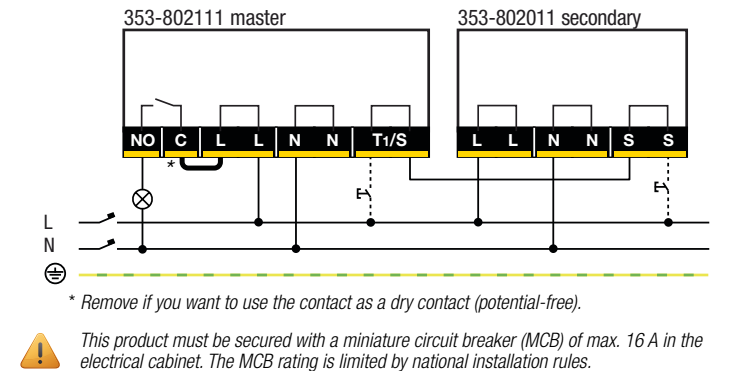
353-802111 master

353-802011 secondary

NO C L L N N T1/S

L L N N S S

*

L

N

* Remove if you want to use the contact as a dry contact (potential-free).

This product must be secured with a miniature circuit breaker (MCB) of max. 16 A in the electrical cabinet. The MCB rating is limited by national installation rules.